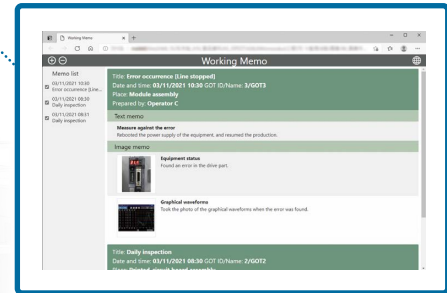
Working Memo

Working Memo

Memo list

03/11/2021 10:30 Error occurence (Line...

03/11/2021 08:30 Daily inspection

03/11/2021 08:31 Daily inspection

Title: Error occurence (Line stopped)
Date and time: 03/11/2021 10:30 GOT ID/Name: 3/GOT3
Place: Module assembly
Prepared by: Operator C

Text memo

Measure against the error
Rebooted the power supply of the equipment, and resumed the production.

Image memo

Equipment status
Found an error in the drive part.

Graphical waveforms
Took the photo of the graphical waveforms when the error was found.

Title: Daily inspection
Date and time: 03/11/2021 08:30 GOT ID/Name: 2/GOT2
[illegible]